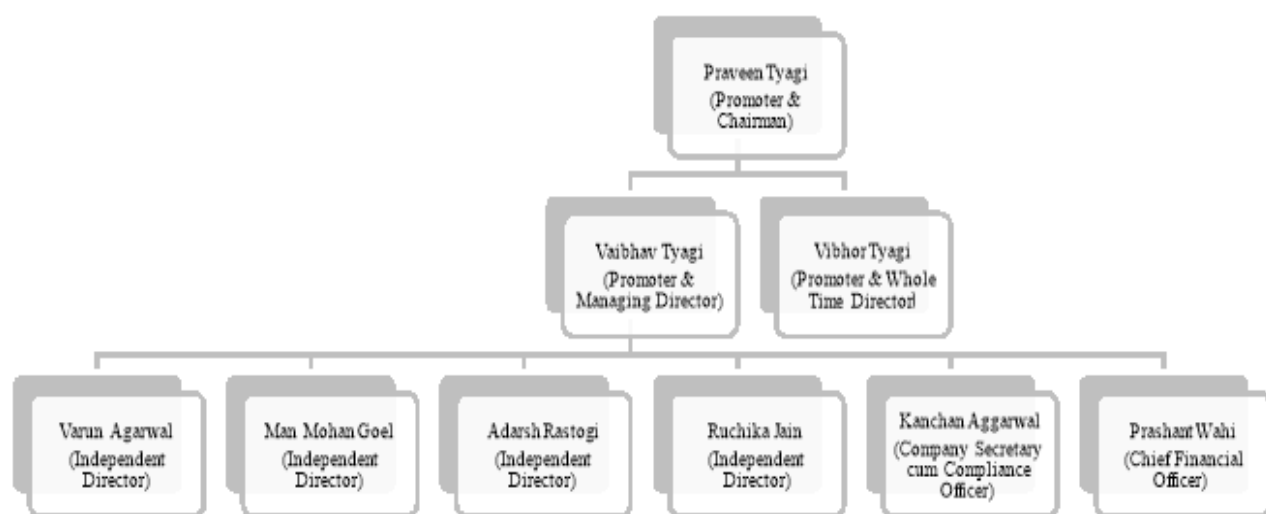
Praveen Tyagi (Promoter & Chairman)

Vaibhav Tyagi (Promoter & Managing Director)

Vibhor Tyagi (Promoter & Whole Time Director)

Varun Agarwal (Independent Director)

Man Mohan Goel (Independent Director)

Adarsh Rastogi (Independent Director)

Ruchika Jain (Independent Director)

Kanchan Aggarwal (Company Secretary cum Compliance Officer)

Prashant Wahi (Chief Financial Officer)